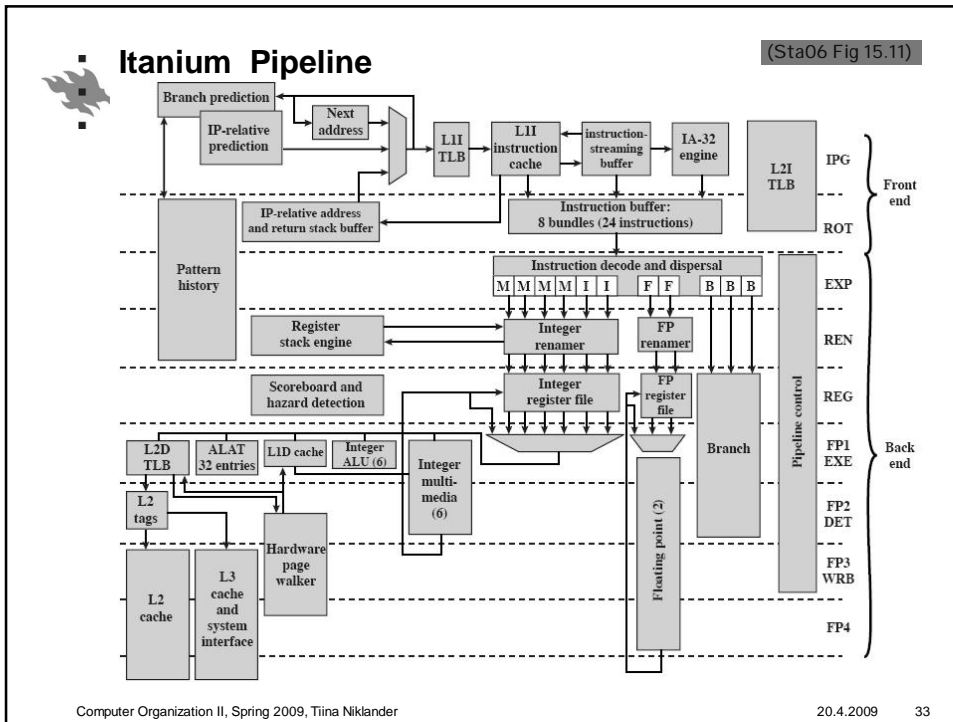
Itanium Pipeline

(Sta06 Fig 15.11)

Branch prediction

IP-relative prediction

Next address

L1I TLB

L1I instruction cache

instruction-streaming buffer

IA-32 engine

L2I TLB

IPG

Front end

IP-relative address and return stack buffer

Instruction buffer: 8 bundles (24 instructions)

ROT

Pattern history

Instruction decode and dispersal

M M M M I I F F B B B

EXP

Register stack engine

Integer renamer

FP renamer

REN

Scoreboard and hazard detection

Integer register file

FP register file

REG

Pipeline control

L2D TLB

ALAT 32 entries

L1D cache

Integer ALU (6)

Integer multi-media (6)

Branch

FP1 EXE

Back end

L2 tags

Floating point (2)

FP2 DET

Hardware page walker

FP3 WRB

L2 cache

L3 cache and system interface

FP4

Computer Organization II, Spring 2009, Tiina Niklander

20.4.2009

33